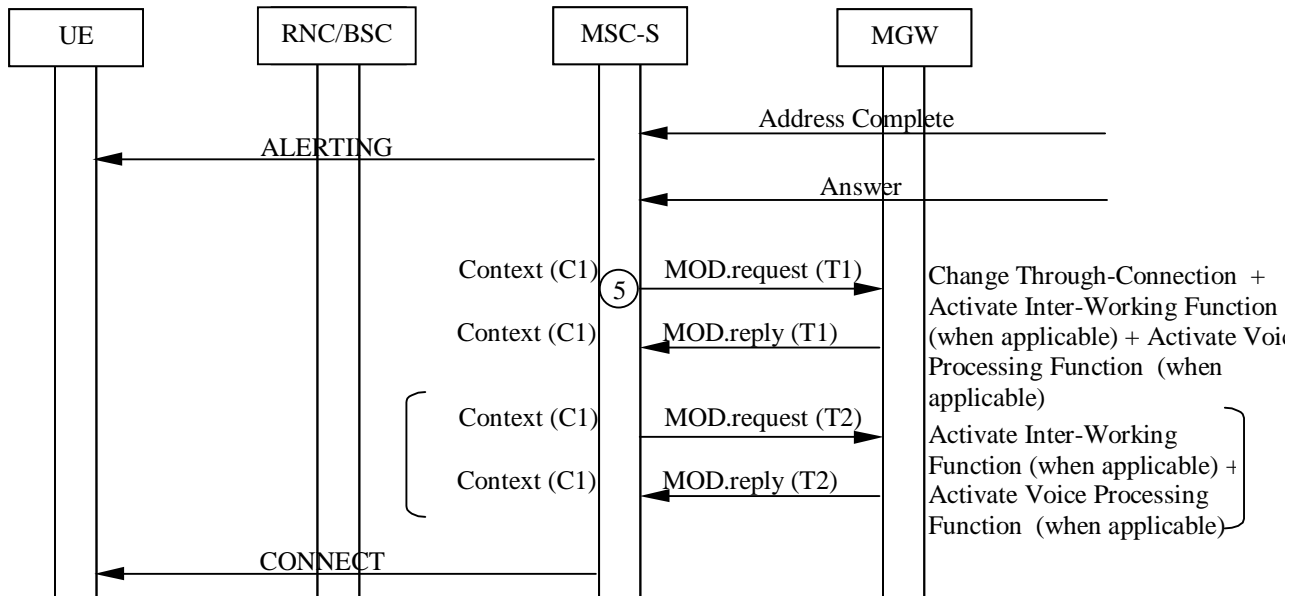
UE

RNC/BSC

MSC-S

MGW

Address Complete

ALERTING

Answer

Context (C1)

5

MOD.request (T1)

Change Through-Connection + Activate Inter-Working Function (when applicable) + Activate Voi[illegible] Processing Function (when applicable)

Context (C1)

MOD.reply (T1)

Context (C1)

MOD.request (T2)

Activate Inter-Working Function (when applicable) + Activate Voice Processing Function (when applicable)

Context (C1)

MOD.reply (T2)

CONNECT